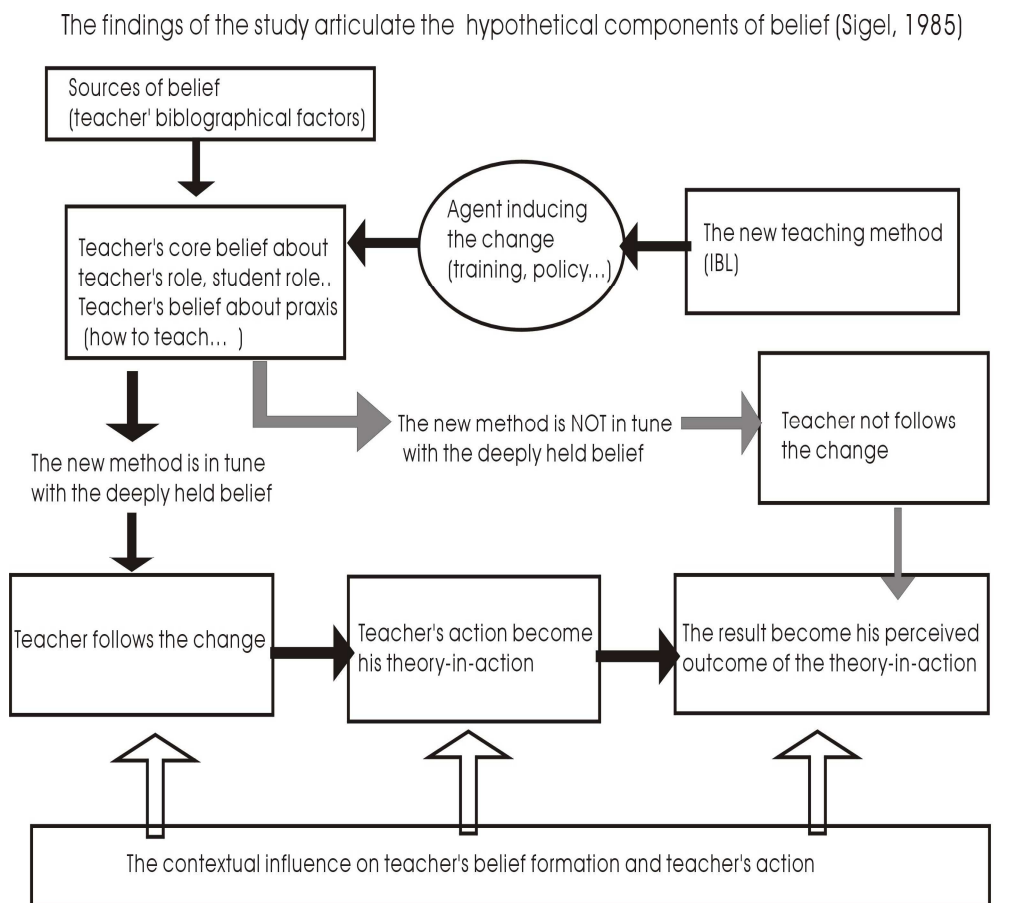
The findings of the study articulate the hypothetical components of belief (Sigel, 1985)

Sources of belief (teacher' biblographical factors)

Teacher's core belief about teacher's role, student role.. Teacher's belief about praxis (how to teach... )

Agent inducing the change (training, policy...)

The new teaching method (IBL)

The new method is NOT in tune with the deeply held belief

Teacher not follows the change

The new method is in tune with the deeply held belief

Teacher follows the change

Teacher's action become his theory-in-action

The result become his perceived outcome of the theory-in-action

The contextual influence on teacher's belief formation and teacher's action